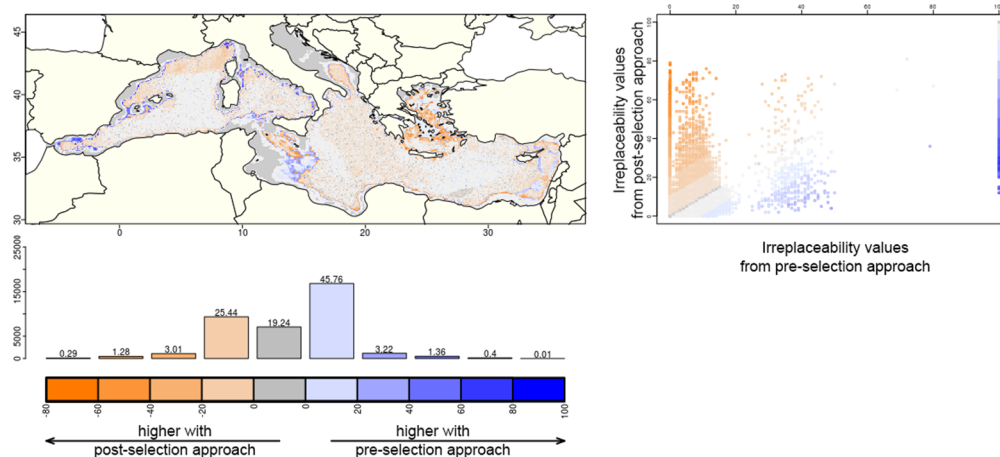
45
40
35
30
0
10
20
30

25000
15000
5000
0

0.29
1.28
3.01
25.44
19.24
45.76
3.22
1.36
0.4
0.01

-80
-60
-40
-20
0
0
20
40
60
80
100

higher with
post-selection approach

higher with
pre-selection approach

0
20
40
60
80
100

0
20
40
60
80
100

Irreplaceability values
from post-selection approach

Irreplaceability values
from pre-selection approach